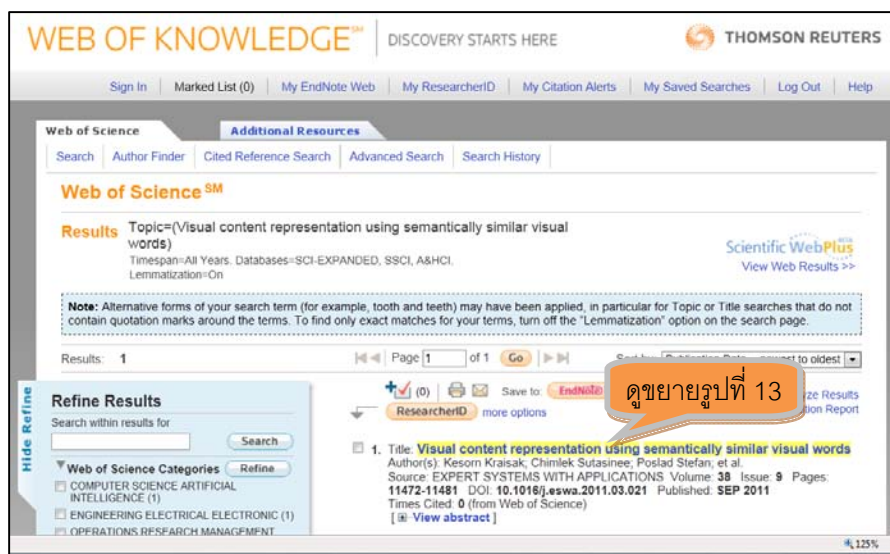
WEB OF KNOWLEDGE℠ | DISCOVERY STARTS HERE

THOMSON REUTERS

Sign In | Marked List (0) | My EndNote Web | My ResearcherID | My Citation Alerts | My Saved Searches | Log Out | Help

Web of Science | Additional Resources

Search | Author Finder | Cited Reference Search | Advanced Search | Search History

Web of Science SM

Results Topic=(Visual content representation using semantically similar visual words)
Timespan=All Years. Databases=SCI-EXPANDED, SSCI, A&HCI.
Lemmatization=On

Scientific WebPlus Beta
View Web Results >>

Note: Alternative forms of your search term (for example, tooth and teeth) may have been applied, in particular for Topic or Title searches that do not contain quotation marks around the terms. To find only exact matches for your terms, turn off the "Lemmatization" option on the search page.

Results: 1

Page 1 of 1 Go

Sort by: Publication Date -- newest to oldest

(0) Save to: EndNote

ResearcherID more options

ดูขยายรูปที่ 13

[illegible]ze Results
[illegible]tion Report

Hide Refine

Refine Results

Search within results for

Search

Web of Science Categories Refine

COMPUTER SCIENCE ARTIFICIAL INTELLIGENCE (1)

ENGINEERING ELECTRICAL ELECTRONIC (1)

OPERATIONS RESEARCH MANAGEMENT

1. Title: Visual content representation using semantically similar visual words
Author(s): Kesorn Kraisak; Chimlek Sutasinee; Poslad Stefan; et al.
Source: EXPERT SYSTEMS WITH APPLICATIONS Volume: 38 Issue: 9 Pages: 11472-11481 DOI: 10.1016/j.eswa.2011.03.021 Published: SEP 2011
Times Cited: 0 (from Web of Science)
[ View abstract ]

125%